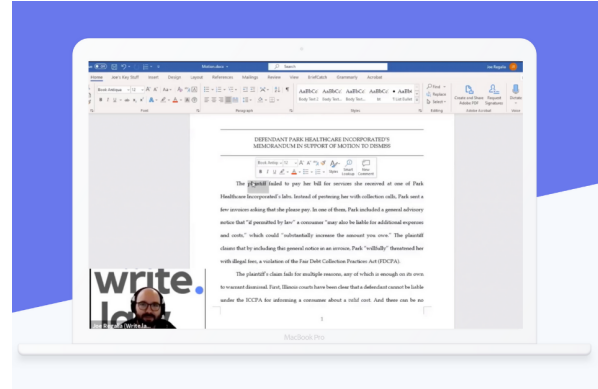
Motion.docx

Joe Regalia

Home Joe's Key Stuff Insert Design Layout References Mailings Review View BriefCatch Grammarly Acrobat

Book Antiqua 12

AaBbCcI AaBbCc AaBbCc AaBbCc AaBbCc

Body Text 2 Body Tex... Body Tex... 10 TOC Outlin

Find Replace Select

Create and Share Adobe PDF Request Signatures Dictate

Font Paragraph Styles Editing Adobe Acrobat Voice

DEFENDANT PARK HEALTHCARE INCORPORATED'S MEMORANDUM IN SUPPORT OF MOTION TO DISMISS

Style Smart Lookup New Comment

The plaintiff failed to pay her bill for services she received at one of Park Healthcare Incorporated's labs. Instead of pestering her with collection calls, Park sent a few invoices asking that she please pay. In one of them, Park included a general advisory notice that "if permitted by law" a consumer "may also be liable for additional expenses and costs," which could "substantially increase the amount you owe." The plaintiff claims that by including this general notice as an invoice, Park "willfully" threatened her with illegal fees, a violation of the Fair Debt Collection Practices Act (FDCPA).

The plaintiff's claim fails for multiple reasons, any of which is enough on its own to warrant dismissal. First, Illinois courts have been clear that a defendant cannot be liable under the ICCFA for informing a consumers about a valid cost. And there can be no

1

write law

Joe Regalia | WriteLa...

MacBook Pro